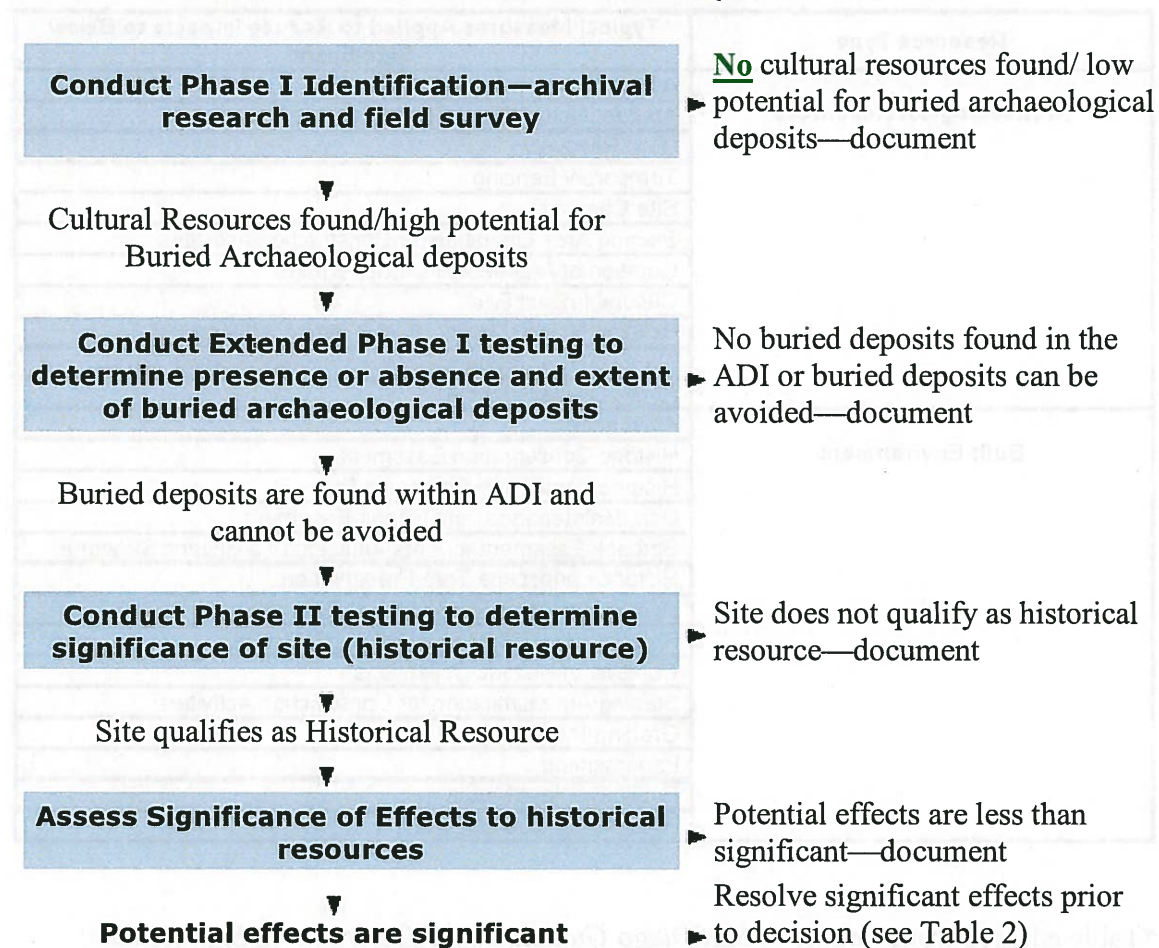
Conduct Phase I Identification—archival research and field survey

No cultural resources found/ low potential for buried archaeological deposits—document

Cultural Resources found/high potential for Buried Archaeological deposits

Conduct Extended Phase I testing to determine presence or absence and extent of buried archaeological deposits

No buried deposits found in the ADI or buried deposits can be avoided—document

Buried deposits are found within ADI and cannot be avoided

Conduct Phase II testing to determine significance of site (historical resource)

Site does not qualify as historical resource—document

Site qualifies as Historical Resource

Assess Significance of Effects to historical resources

Potential effects are less than significant—document

Potential effects are significant

Resolve significant effects prior to decision (see Table 2)